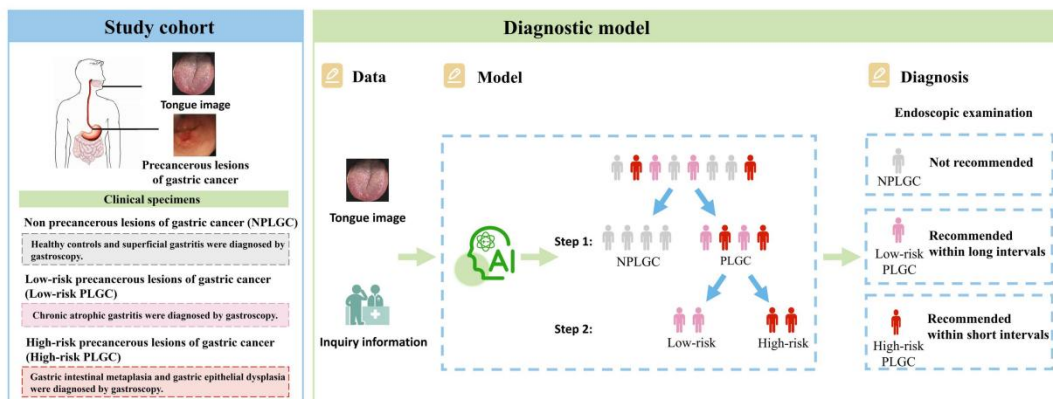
Study cohort

Tongue image

Precancerous lesions of gastric cancer

Clinical specimens

Non precancerous lesions of gastric cancer (NPLGC)

Healthy controls and superficial gastritis were diagnosed by gastroscopy.

Low-risk precancerous lesions of gastric cancer (Low-risk PLGC)

Chronic atrophic gastritis were diagnosed by gastroscopy.

High-risk precancerous lesions of gastric cancer (High-risk PLGC)

Gastric intestinal metaplasia and gastric epithelial dysplasia were diagnosed by gastroscopy.

Diagnostic model

Data

Model

Diagnosis

Tongue image

Inquiry information

AI

Step 1:

NPLGC

PLGC

Step 2:

Low-risk

High-risk

Endoscopic examination

NPLGC

Not recommended

Low-risk PLGC

Recommended within long intervals

High-risk PLGC

Recommended within short intervals